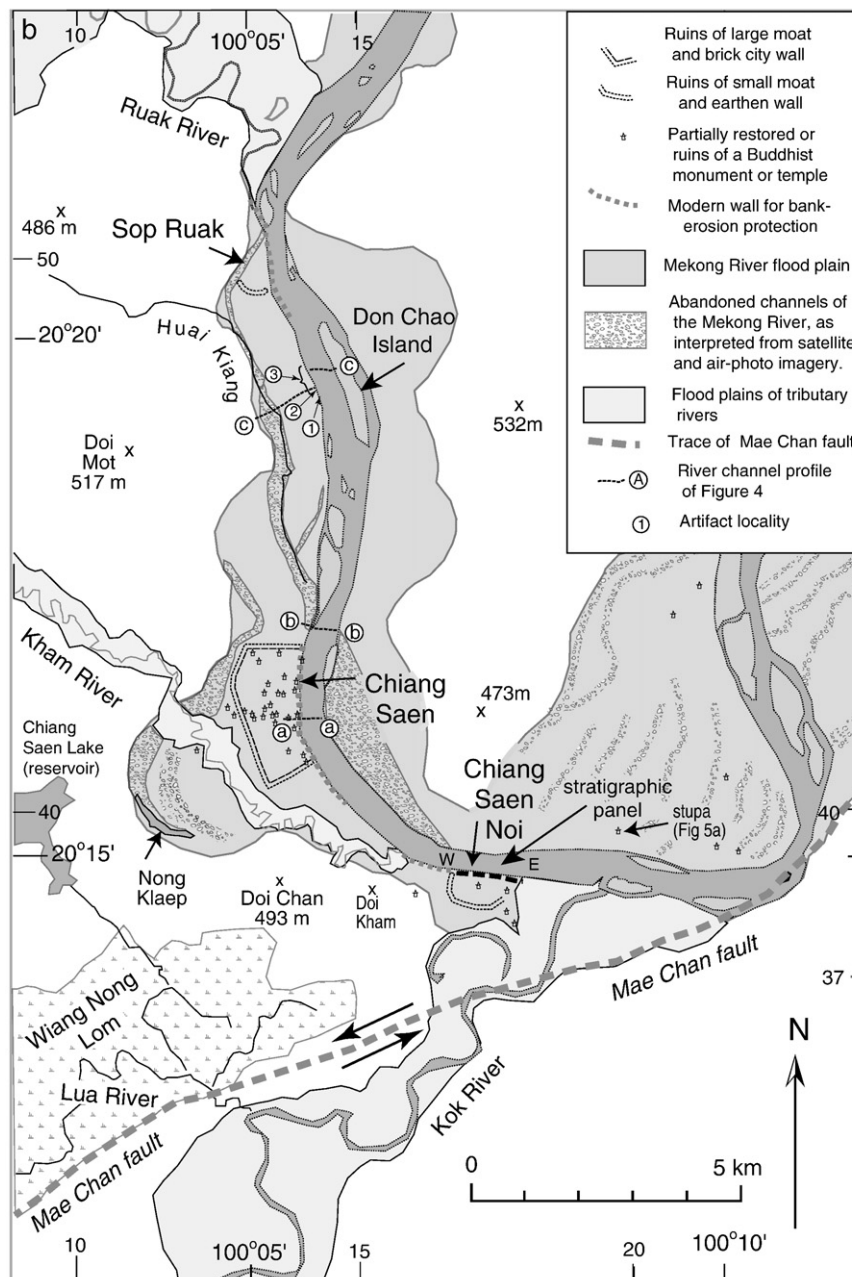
b
10
100°05'
15
Ruins of large moat and brick city wall
Ruins of small moat and earthen wall
Partially restored or ruins of a Buddhist monument or temple
Modern wall for bank-erosion protection
Mekong River flood plain
Abandoned channels of the Mekong River, as interpreted from satellite and air-photo imagery.
Flood plains of tributary rivers
Trace of Mae Chan fault
Ⓐ River channel profile of Figure 4
① Artifact locality
Ruak River
x 486 m
Sop Ruak
50
20°20'
Huai Kiang
Don Chao Island
ⓒ
③
②
①
ⓒ
x 532m
Doi Mot x 517 m
ⓑ
ⓑ
Kham River
Chiang Saen
x 473m
ⓐ
ⓐ
Chiang Saen Lake (reservoir)
Chiang Saen Noi
stratigraphic panel
stupa (Fig 5a)
40
40
20°15'
W
E
Nong Klaep
x Doi Chan 493 m
x Doi Kham
Mae Chan fault
37
Wiang Nong Lom
N
Lua River
Kok River
Mae Chan fault
0
5 km
10
100°05'
15
20
100°10'